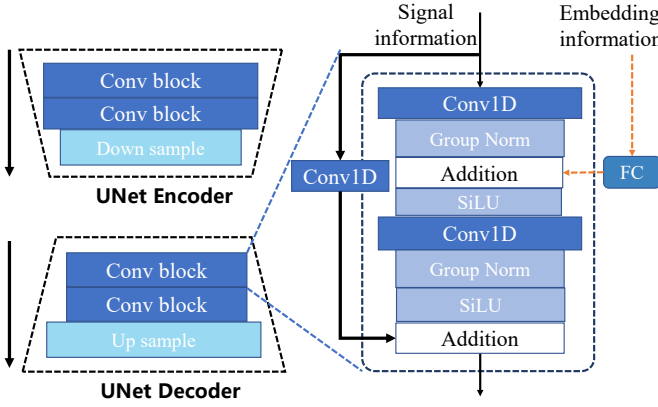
Conv block
Conv block
Down sample
UNet Encoder

Conv block
Conv block
Up sample
UNet Decoder

Signal information
Embedding informatio

Conv1D
Group Norm
Addition
SiLU
Conv1D
Group Norm
SiLU
Addition
Conv1D
FC